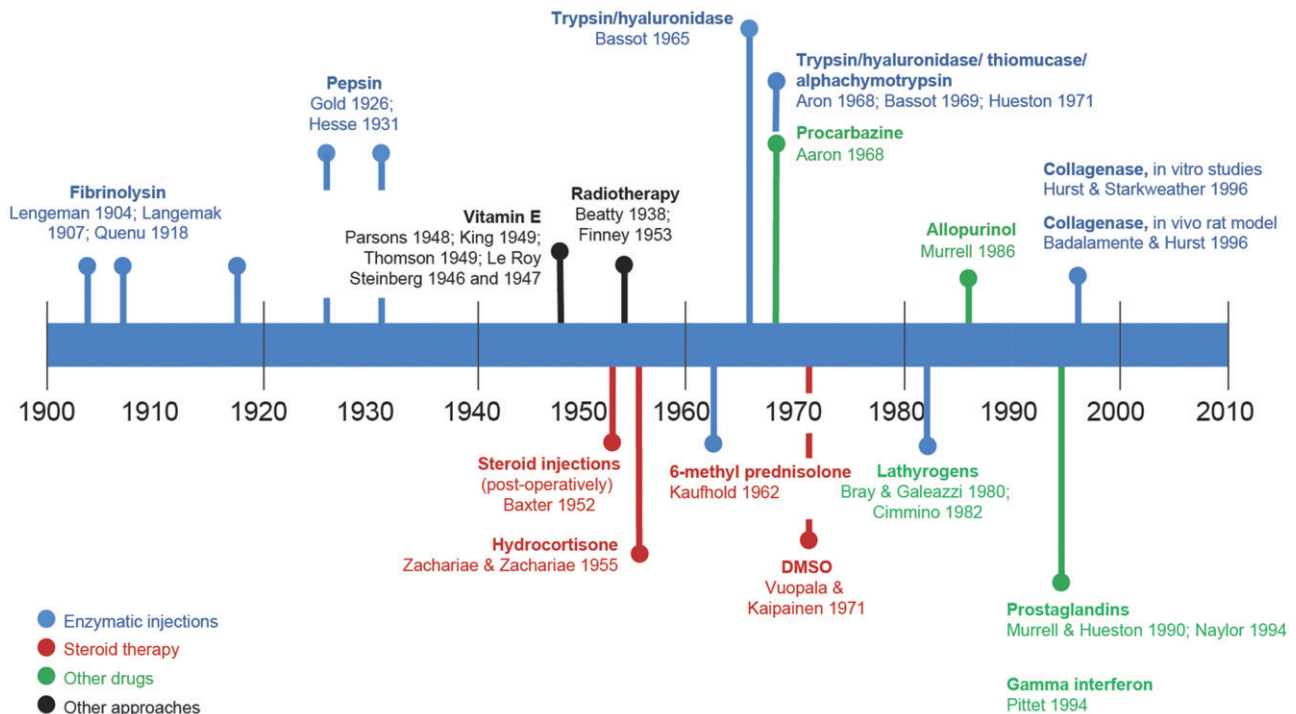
Trypsin/hyaluronidase
Bassot 1965

Trypsin/hyaluronidase/ thiomucase/ alphachymotrypsin
Aron 1968; Bassot 1969; Hueston 1971

Pepsin
Gold 1926; Hesse 1931

Procarbazine
Aaron 1968

Collagenase, in vitro studies
Hurst & Starkweather 1996

Fibrinolysin
Lengeman 1904; Langemak 1907; Quenu 1918

Radiotherapy
Beatty 1938; Finney 1953

Vitamin E
Parsons 1948; King 1949; Thomson 1949; Le Roy Steinberg 1946 and 1947

Collagenase, in vivo rat model
Badalamente & Hurst 1996

Allopurinol
Murrell 1986

1900 1910 1920 1930 1940 1950 1960 1970 1980 1990 2000 2010

Steroid injections
(post-operatively)
Baxter 1952

6-methyl prednisolone
Kaufhold 1962

Lathyrogens
Bray & Galeazzi 1980; Cimmino 1982

Hydrocortisone
Zachariae & Zachariae 1955

DMSO
Vuopala & Kaipainen 1971

Enzymatic injections
Steroid therapy
Other drugs
Other approaches

Prostaglandins
Murrell & Hueston 1990; Naylor 1994

Gamma interferon
Pittet 1994